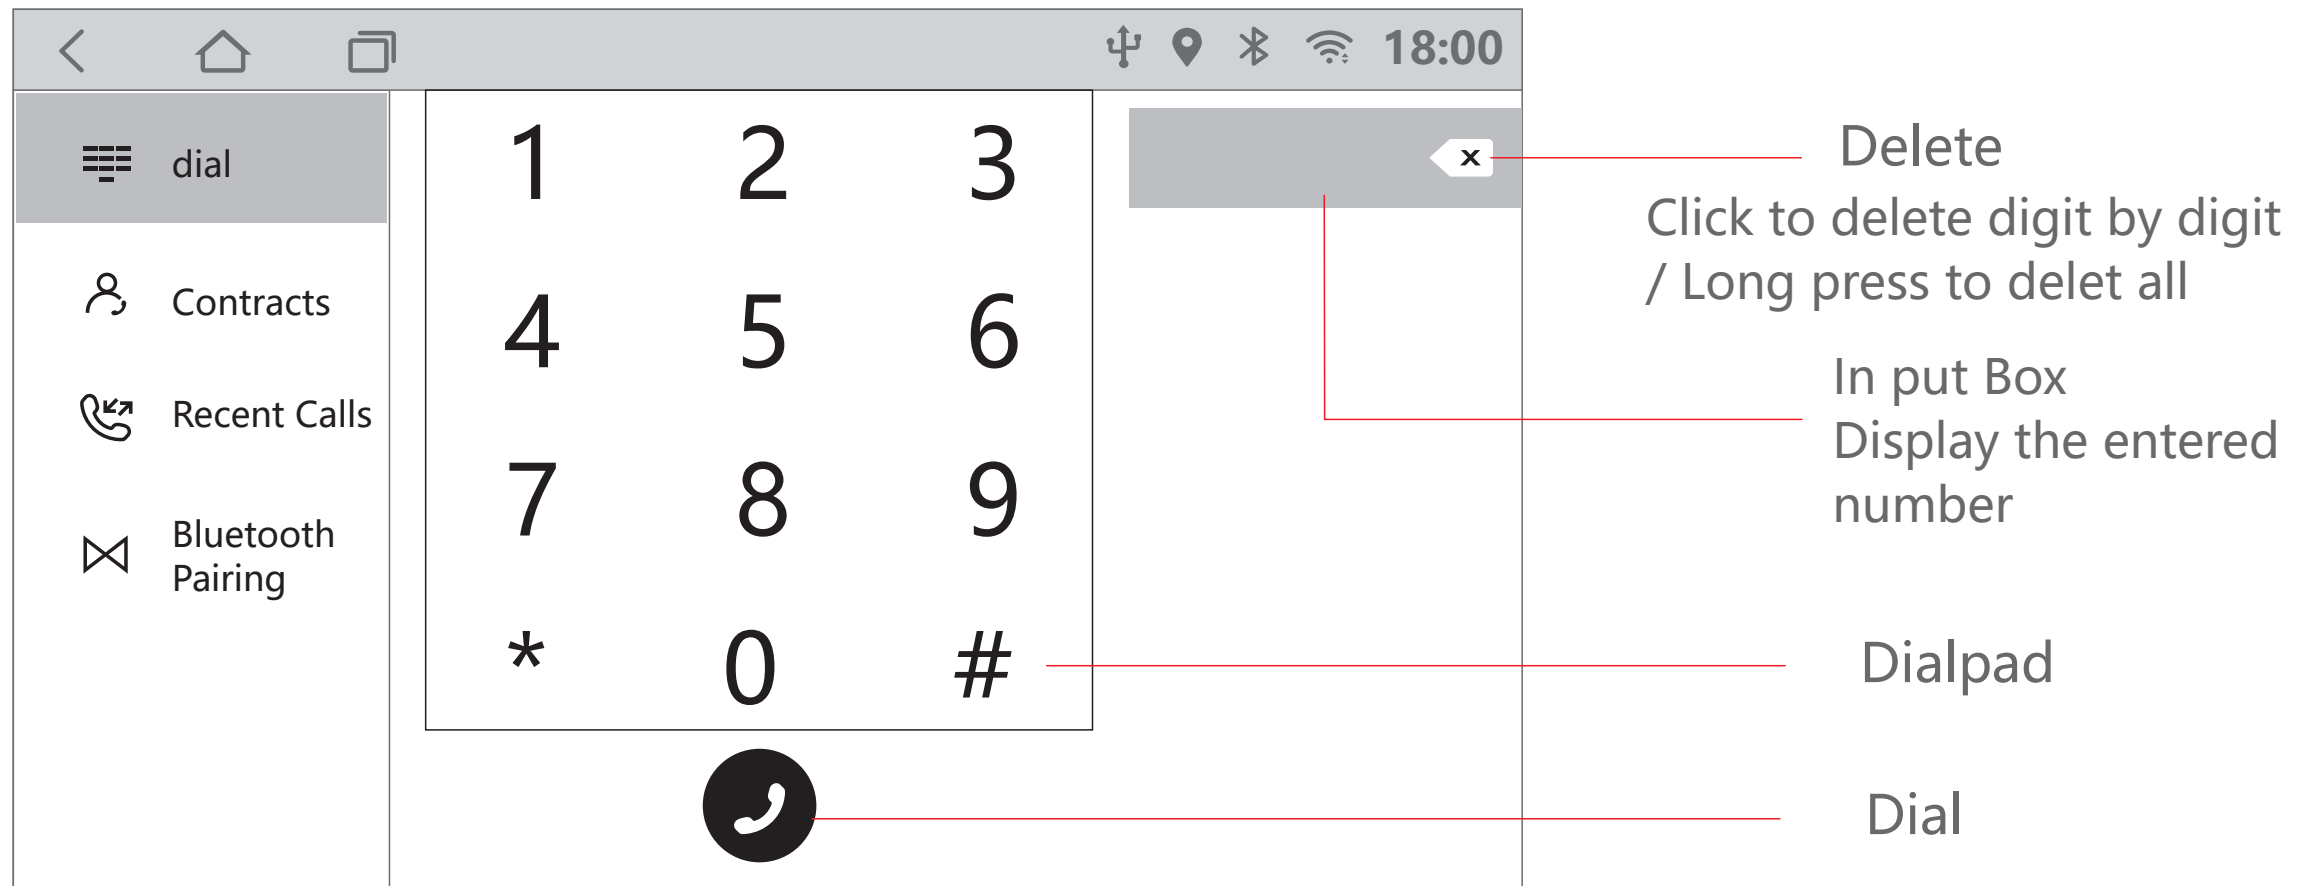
18:00

dial

Contracts

Recent Calls

Bluetooth Pairing

| 1 | 2 | 3 |
|---|---|---|
| 4 | 5 | 6 |
| 7 | 8 | 9 |
| * | 0 | # |

Delete
Click to delete digit by digit / Long press to delet all

In put Box
Display the entered number

Dialpad

Dial